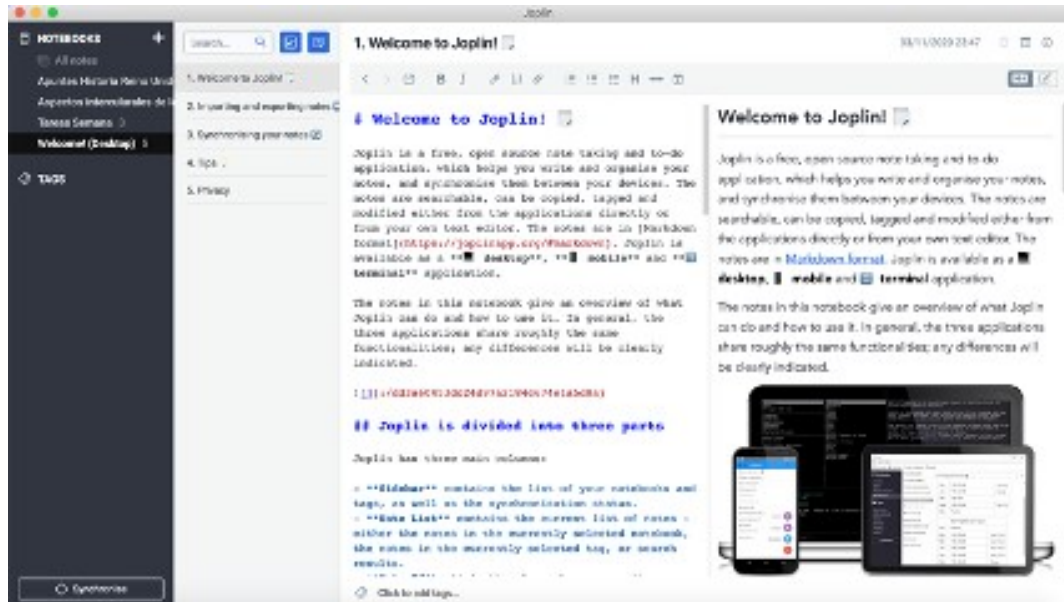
Joplin

NOTEBOOKS
All notes
Apuntes Historia Reino Unido
Aspectos interculturales de la
Tareas Semana 3
Welcome! (Desktop) 5

TAGS

Synchronise

Search...

1. Welcome to Joplin!
2. Importing and exporting notes
3. Synchronising your notes
4. Tips
5. Privacy

1. Welcome to Joplin!

30/11/2019 23:47

# Welcome to Joplin!

Joplin is a free, open source note taking and to-do application, which helps you write and organise your notes, and synchronise them between your devices. The notes are searchable, can be copied, tagged and modified either from the applications directly or from your own text editor. The notes are in [Markdown format](https://joplinapp.org/#markdown). Joplin is available as a **desktop**, **mobile** and **terminal** application.

The notes in this notebook give an overview of what Joplin can do and how to use it. In general, the three applications share roughly the same functionalities; any differences will be clearly indicated.

![](:/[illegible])

## Joplin is divided into three parts

Joplin has three main columns:

- **Sidebar** contains the list of your notebooks and tags, as well as the synchronisation status.
- **Note List** contains the current list of notes - either the notes in the currently selected notebook, the notes in the currently selected tag, or search results.

Welcome to Joplin!

Joplin is a free, open source note taking and to-do application, which helps you write and organise your notes, and synchronise them between your devices. The notes are searchable, can be copied, tagged and modified either from the applications directly or from your own text editor. The notes are in Markdown format. Joplin is available as a desktop, mobile and terminal application.

The notes in this notebook give an overview of what Joplin can do and how to use it. In general, the three applications share roughly the same functionalities; any differences will be clearly indicated.

Click to add tags...